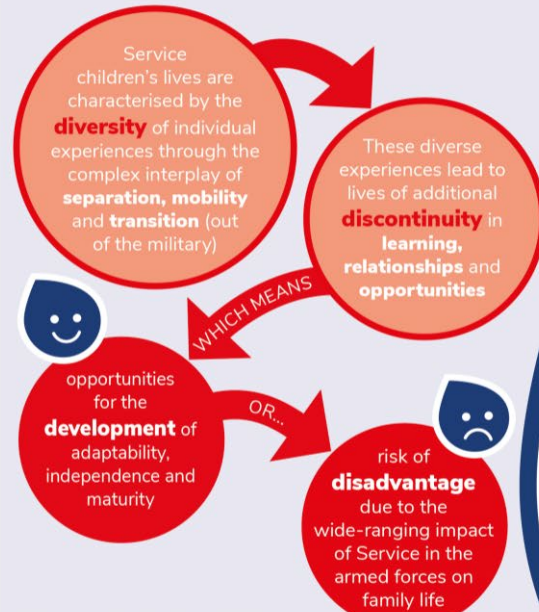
Service children's lives are characterised by the diversity of individual experiences through the complex interplay of separation, mobility and transition (out of the military)

These diverse experiences lead to lives of additional discontinuity in learning, relationships and opportunities

WHICH MEANS

opportunities for the development of adaptability, independence and maturity

OR...

risk of disadvantage due to the wide-ranging impact of Service in the armed forces on family life